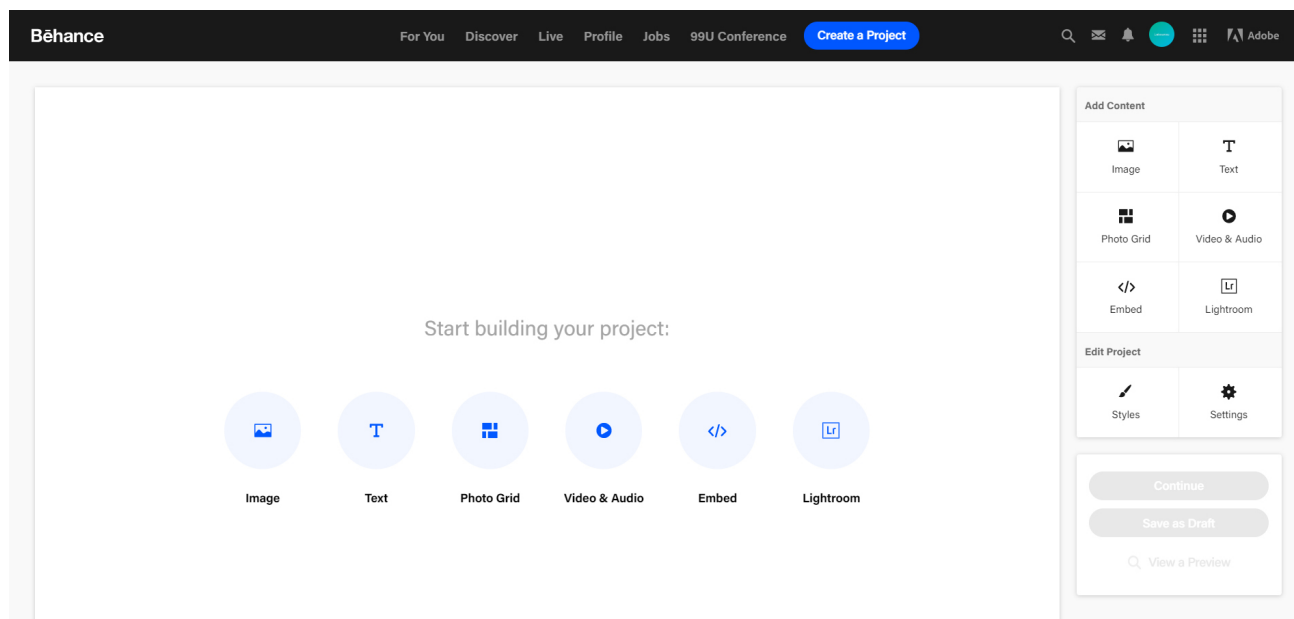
Bēhance

For You Discover Live Profile Jobs 99U Conference Create a Project

Adobe

Start building your project:

Image

T

Text

Photo Grid

Video & Audio

</>

Embed

Lr

Lightroom

Add Content

Image

T

Text

Photo Grid

Video & Audio

</>

Embed

Lr

Lightroom

Edit Project

Styles

Settings

Continue

Save as Draft

View a Preview